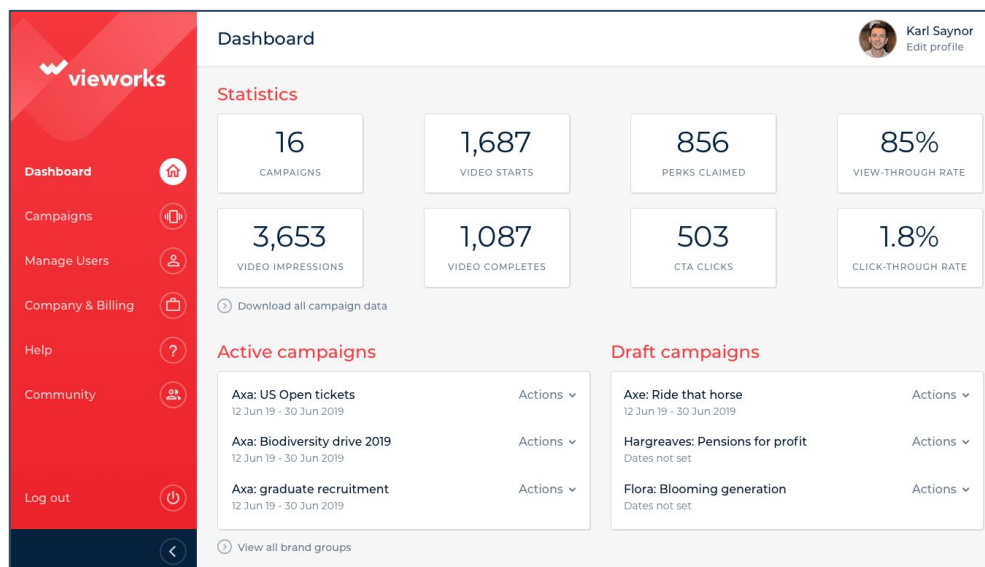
vieworks

Dashboard
Campaigns
Manage Users
Company & Billing
Help
Community

Log out

Dashboard

Karl Saynor
Edit profile

Statistics

| 16 | 1,687 | 856 | 85% |
|---|---|---|---|
| CAMPAIGNS | VIDEO STARTS | PERKS CLAIMED | VIEW-THROUGH RATE |
| 3,653 | 1,087 | 503 | 1.8% |
| VIDEO IMPRESSIONS | VIDEO COMPLETES | CTA CLICKS | CLICK-THROUGH RATE |

Download all campaign data

Active campaigns

Axa: US Open tickets
12 Jun 19 - 30 Jun 2019
Actions

Axa: Biodiversity drive 2019
12 Jun 19 - 30 Jun 2019
Actions

Axa: graduate recruitment
12 Jun 19 - 30 Jun 2019
Actions

View all brand groups

Draft campaigns

Axe: Ride that horse
12 Jun 19 - 30 Jun 2019
Actions

Hargreaves: Pensions for profit
Dates not set
Actions

Flora: Blooming generation
Dates not set
Actions